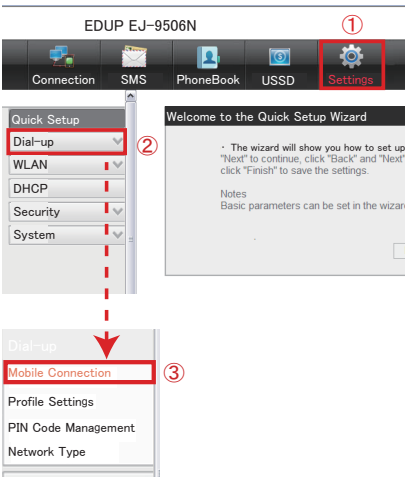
EDUP EJ-9506N

①

Connection SMS PhoneBook USSD Settings

Quick Setup

Dial-up

②

WLAN

DHCP

Security

System

Welcome to the Quick Setup Wizard

· The wizard will show you how to set up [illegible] "Next" to continue, click "Back" and "Next" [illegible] click "Finish" to save the settings.

Notes
Basic parameters can be set in the wizard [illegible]

Dial-up

Mobile Connection

③

Profile Settings

PIN Code Management

Network Type